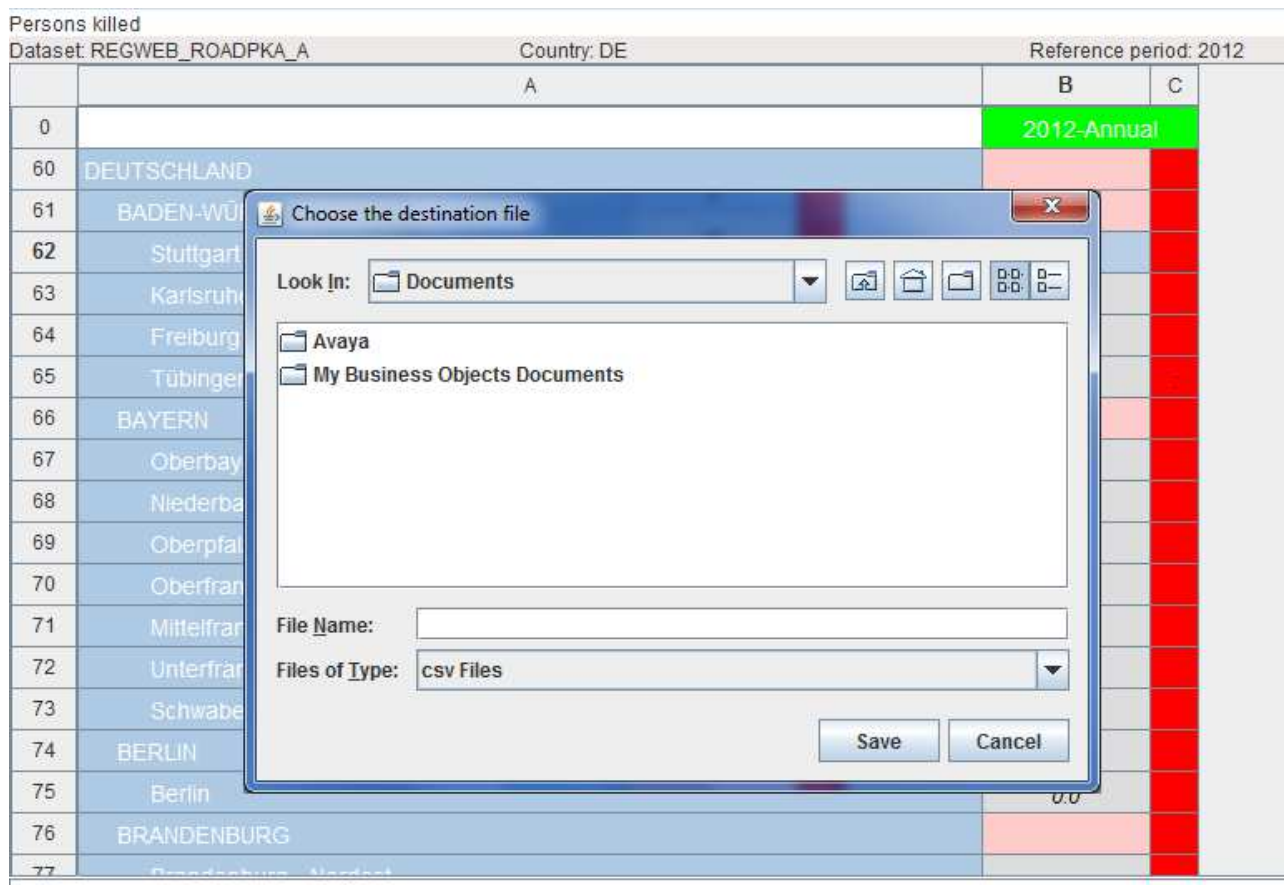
Persons killed
Dataset: REGWEB_ROADPKA_A Country: DE Reference period: 2012

| | A | B | C |
|---|---|---|---|
| 0 | | 2012-Annual | |
| 60 | DEUTSCHLAND | | |
| 61 | BADEN-WÜ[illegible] | | |
| 62 | Stuttgart | | |
| 63 | Karlsruh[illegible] | | |
| 64 | Freiburg | | |
| 65 | Tübinge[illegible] | | |
| 66 | BAYERN | | |
| 67 | Oberbay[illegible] | | |
| 68 | Niederba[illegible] | | |
| 69 | Oberpfal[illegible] | | |
| 70 | Oberfran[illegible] | | |
| 71 | Mittelfran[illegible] | | |
| 72 | Unterfrän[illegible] | | |
| 73 | Schwabe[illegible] | | |
| 74 | BERLIN | | |
| 75 | Berlin | 0.0 | |
| 76 | BRANDENBURG | | |
| 77 | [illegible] | | |

Choose the destination file

Look In: Documents

Avaya
My Business Objects Documents

File Name:
Files of Type: csv Files

Save Cancel